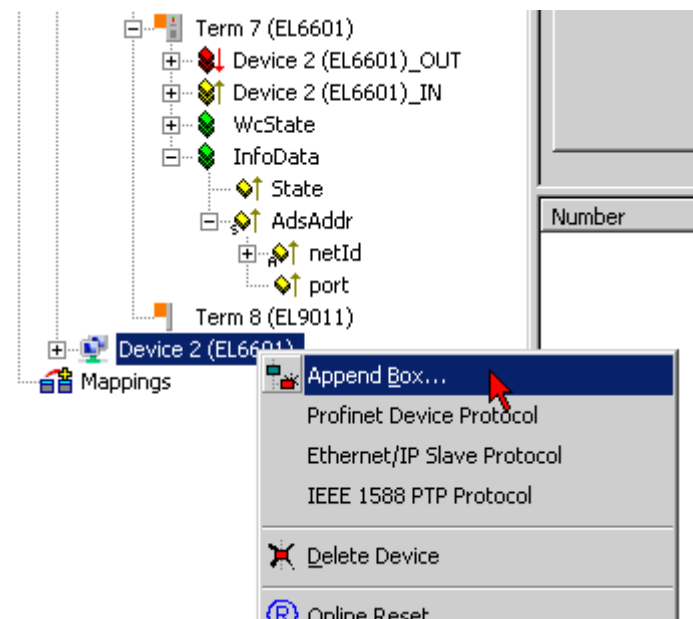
Term 7 (EL6601)
Device 2 (EL6601)_OUT
Device 2 (EL6601)_IN
WcState
InfoData
State
AdsAddr
netId
port
Term 8 (EL9011)
Device 2 (EL6601)
Mappings
Number
Append Box...
Profinet Device Protocol
Ethernet/IP Slave Protocol
IEEE 1588 PTP Protocol
Delete Device
Online Reset